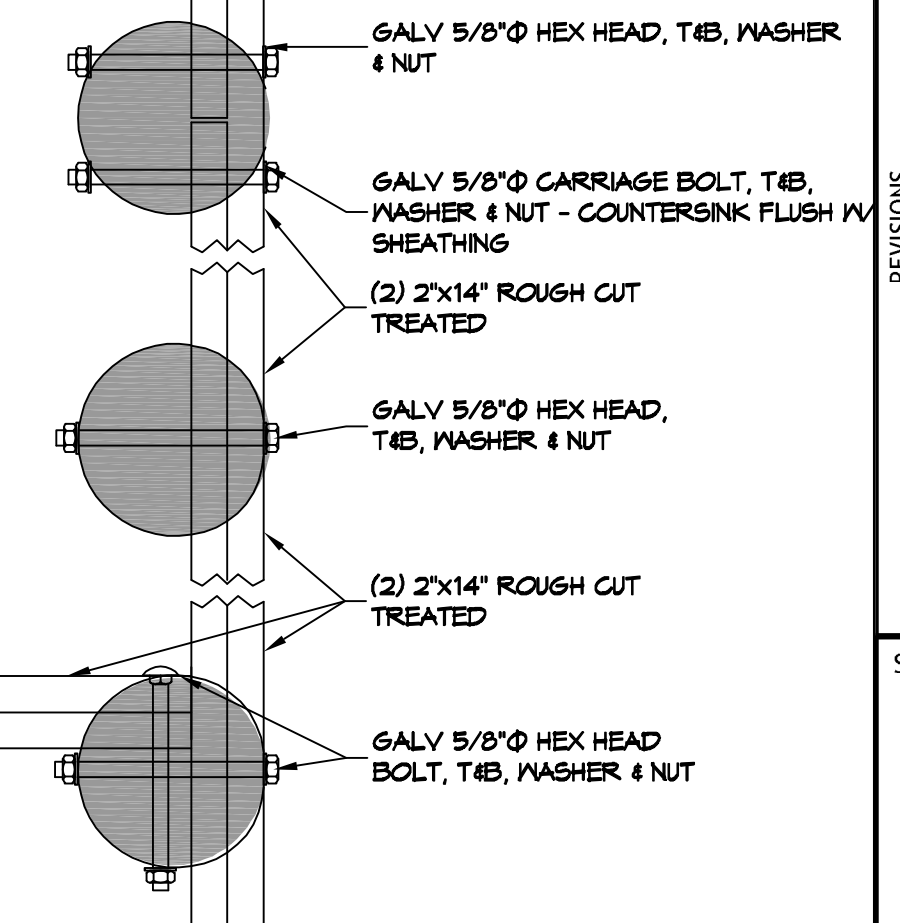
GALV 5/8"Φ HEX HEAD, T&B, WASHER & NUT

GALV 5/8"Φ CARRIAGE BOLT, T&B, WASHER & NUT - COUNTERSINK FLUSH W/ SHEATHING

(2) 2"x14" ROUGH CUT TREATED

GALV 5/8"Φ HEX HEAD, T&B, WASHER & NUT

(2) 2"x14" ROUGH CUT TREATED

GALV 5/8"Φ HEX HEAD BOLT, T&B, WASHER & NUT

REVISIONS